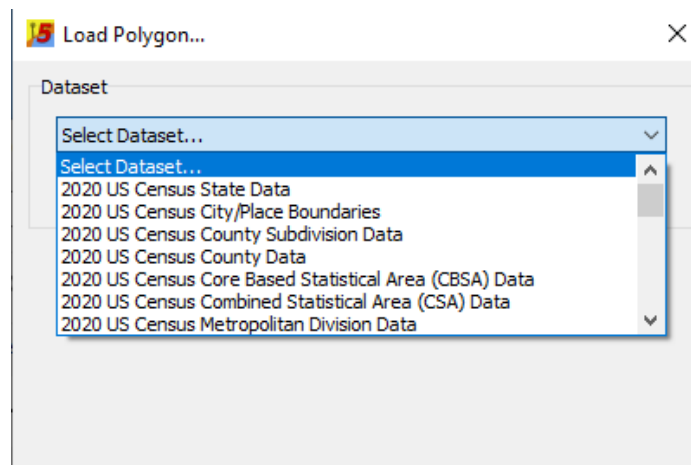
Load Polygon...

Dataset

Select Dataset...

Select Dataset...
2020 US Census State Data
2020 US Census City/Place Boundaries
2020 US Census County Subdivision Data
2020 US Census County Data
2020 US Census Core Based Statistical Area (CBSA) Data
2020 US Census Combined Statistical Area (CSA) Data
2020 US Census Metropolitan Division Data